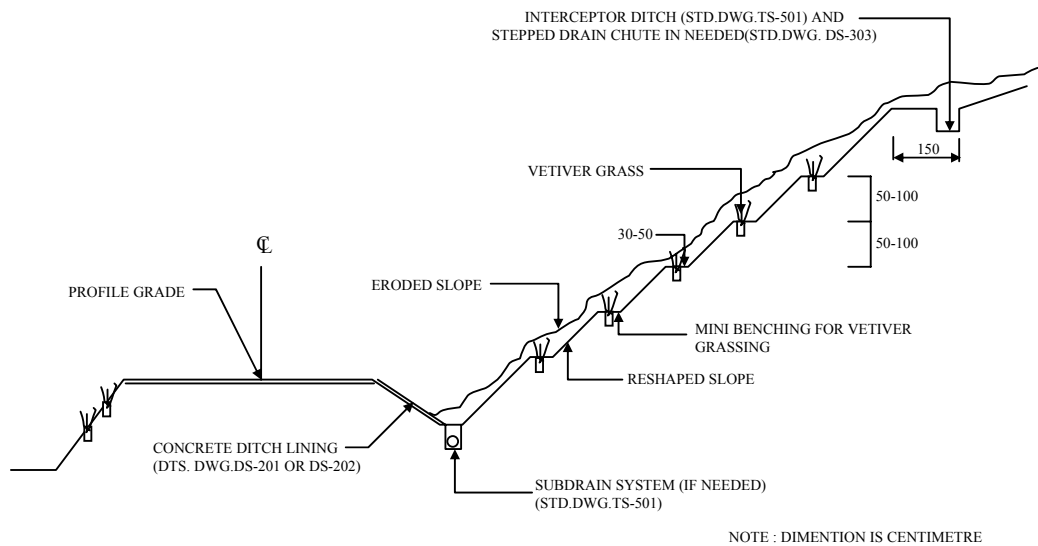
INTERCEPTOR DITCH (STD.DWG.TS-501) AND STEPPED DRAIN CHUTE IN NEEDED(STD.DWG. DS-303)

150

VETIVER GRASS

50-100

50-100

30-50

℄

PROFILE GRADE

ERODED SLOPE

MINI BENCHING FOR VETIVER GRASSING

RESHAPED SLOPE

CONCRETE DITCH LINING (DTS. DWG.DS-201 OR DS-202)

SUBDRAIN SYSTEM (IF NEEDED) (STD.DWG.TS-501)

NOTE : DIMENTION IS CENTIMETRE